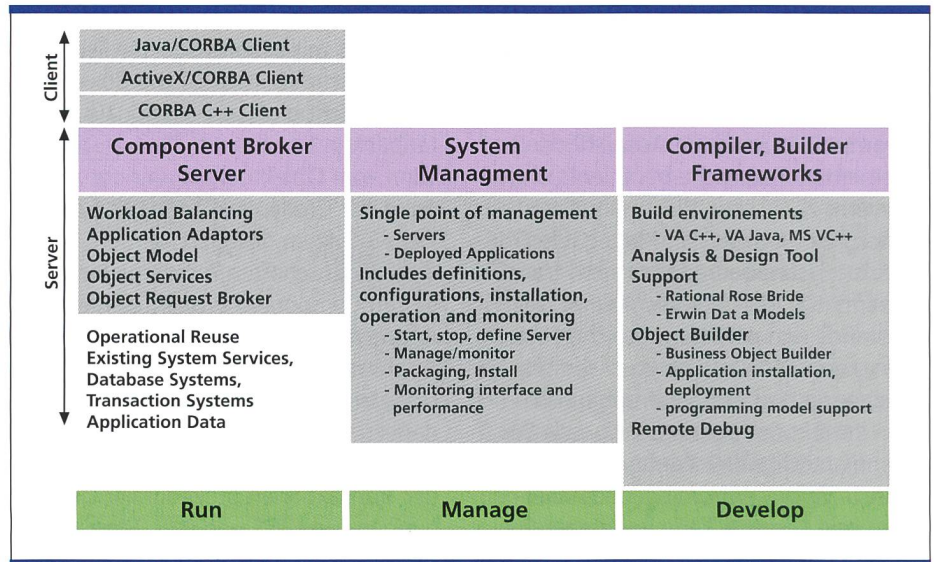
Client

Java/CORBA Client

ActiveX/CORBA Client

CORBA C++ Client

Server

Component Broker Server

Workload Balancing
Application Adaptors
Object Model
Object Services
Object Request Broker

Operational Reuse
Existing System Services,
Database Systems,
Transaction Systems
Application Data

System Managment

Single point of management
- Servers
- Deployed Applications
Includes definitions, configurations, installation, operation and monitoring
- Start, stop, define Server
- Manage/monitor
- Packaging, Install
- Monitoring interface and performance

Compiler, Builder Frameworks

Build environements
- VA C++, VA Java, MS VC++
Analysis & Design Tool Support
- Rational Rose Bride
- Erwin Dat a Models
Object Builder
- Business Object Builder
- Application installation, deployment
- programming model support
Remote Debug

Run

Manage

Develop